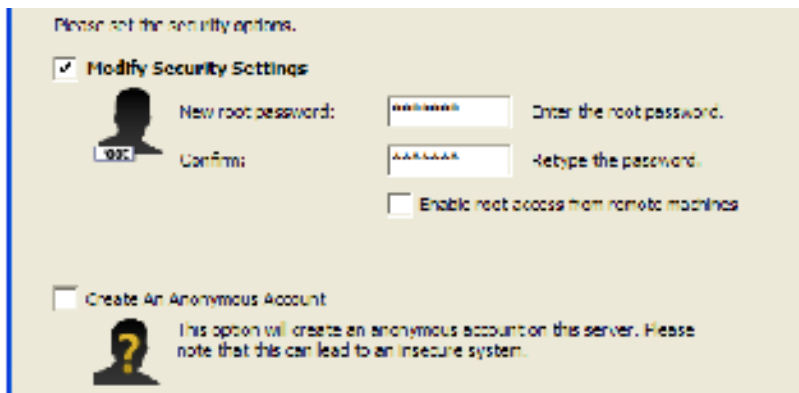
Please set the security options.

✓ Modify Security Settings

New root password: ******* Enter the root password.

Confirm: ******* Retype the password.

Enable root access from remote machines

Create An Anonymous Account

This option will create an anonymous account on this server. Please note that this can lead to an insecure system.